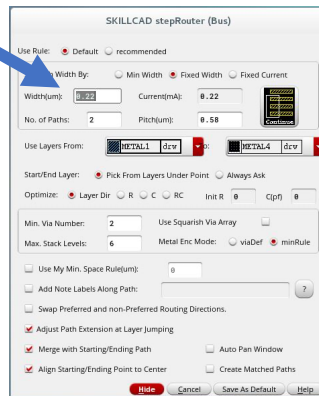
SKILLCAD stepRouter (Bus)

Use Rule: Default recommended

Width By: Min Width Fixed Width Fixed Current

Width(um): 0.22 Current(mA): 0.22

No. of Paths: 2 Pitch(um): 0.58

Continue

Use Layers From: METAL1 drw To: METAL4 drw

Start/End Layer: Pick From Layers Under Point Always Ask

Optimize: Layer Dir R C RC Init R 0 C(pf) 0

Min. Via Number: 2 Use Squarish Via Array

Max. Stack Levels: 6 Metal Enc Mode: viaDef minRule

Use My Min. Space Rule(um): 0

Add Note Labels Along Path: ?

Swap Preferred and non-Preferred Routing Directions.

Adjust Path Extension at Layer Jumping

Merge with Starting/Ending Path Auto Pan Window

Align Starting/Ending Point to Center Create Matched Paths

Hide Cancel Save As Default Help